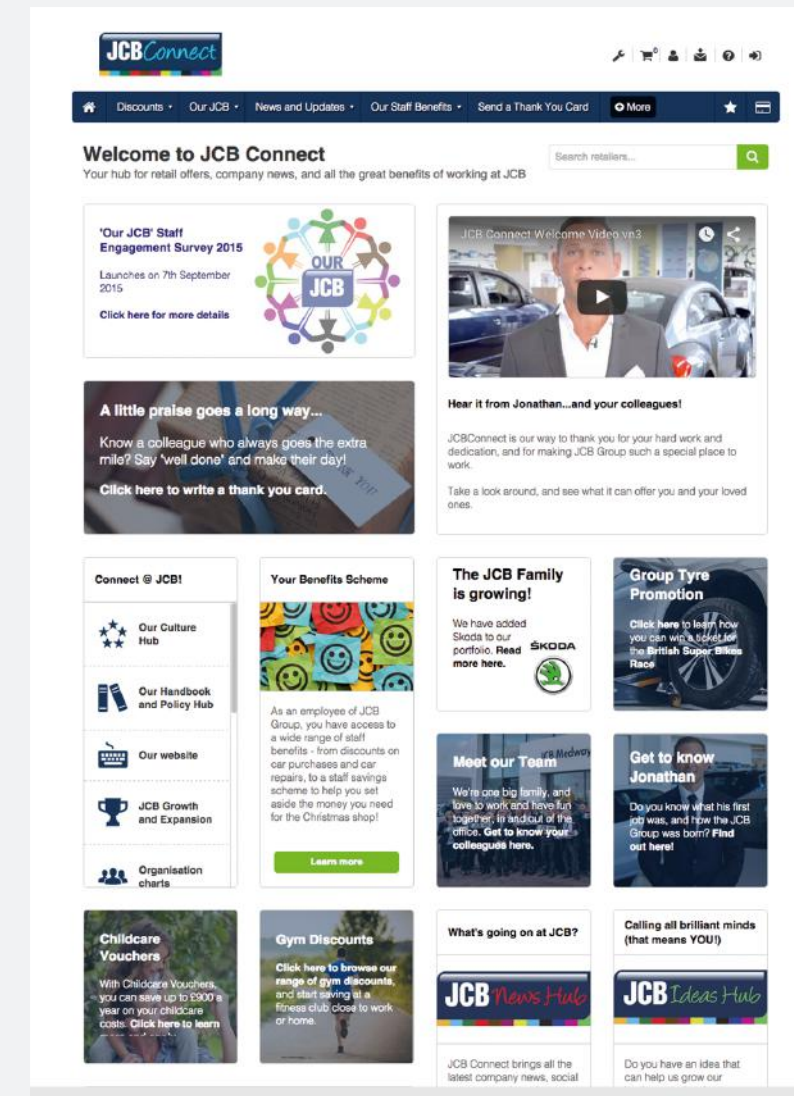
JCB Connect

Discounts • Our JCB • News and Updates • Our Staff Benefits • Send a Thank You Card More

Welcome to JCB Connect
Your hub for retail offers, company news, and all the great benefits of working at JCB

Search retailers...

'Our JCB' Staff Engagement Survey 2015

Launches on 7th September 2015

Click here for more details

OUR JCB

JCB Connect Welcome Video vn3

Hear it from Jonathan...and your colleagues!

JCBConnect is our way to thank you for your hard work and dedication, and for making JCB Group such a special place to work.

Take a look around, and see what it can offer you and your loved ones.

A little praise goes a long way...

Know a colleague who always goes the extra mile? Say 'well done' and make their day!

Click here to write a thank you card.

Connect @ JCB!

Our Culture Hub

Our Handbook and Policy Hub

Our website

JCB Growth and Expansion

Organisation charts

Your Benefits Scheme

As an employee of JCB Group, you have access to a wide range of staff benefits - from discounts on car purchases and car repairs, to a staff savings scheme to help you set aside the money you need for the Christmas shop!

Learn more

The JCB Family is growing!

We have added Skoda to our portfolio. Read more here.

ŠKODA

Group Tyre Promotion

Click here to learn how you can win a ticket for the British Super Bikes Race

Meet our Team

We're one big family, and love to work and have fun together, in and out of the office. Get to know your colleagues here.

Get to know Jonathan

Do you know what his first job was, and how the JCB Group was born? Find out here!

Childcare Vouchers

With Childcare Vouchers, you can save up to £900 a year on your childcare costs. Click here to learn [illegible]

Gym Discounts

Click here to browse our range of gym discounts, and start saving at a fitness club close to work or home.

What's going on at JCB?

JCB News Hub

JCB Connect brings all the latest company news, social

Calling all brilliant minds (that means YOU!)

JCB Ideas Hub

Do you have an idea that can help us grow our